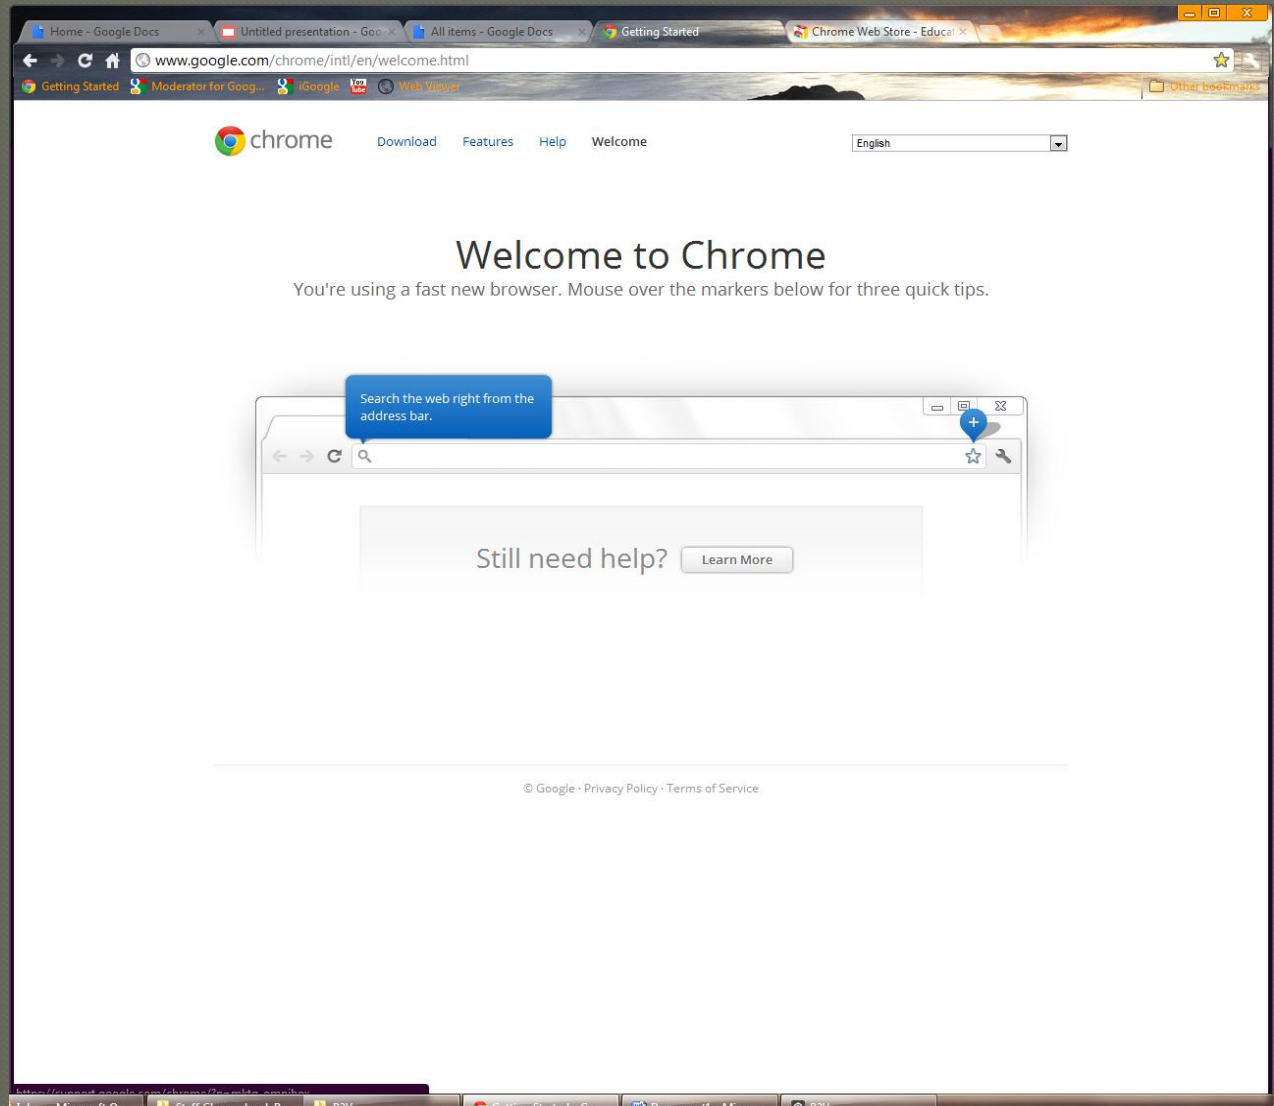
Home - Google Docs
Untitled presentation - Goo
All items - Google Docs
Getting Started
Chrome Web Store - Educa

www.google.com/chrome/intl/en/welcome.html

Getting Started
Moderator for Goog...
iGoogle
Web Viewer
Other bookmarks

chrome
Download
Features
Help
Welcome
English

Welcome to Chrome
You're using a fast new browser. Mouse over the markers below for three quick tips.

Search the web right from the address bar.

Still need help?
Learn More

© Google · Privacy Policy · Terms of Service

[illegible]